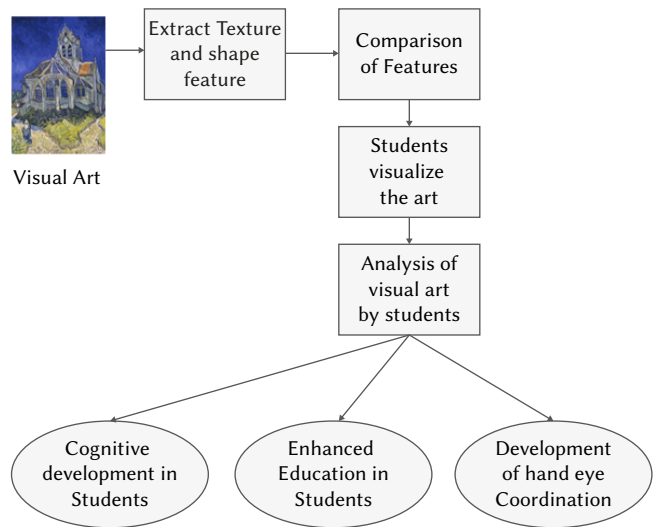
Visual Art

Extract Texture and shape feature

Comparison of Features

Students visualize the art

Analysis of visual art by students

Cognitive development in Students

Enhanced Education in Students

Development of hand eye Coordination